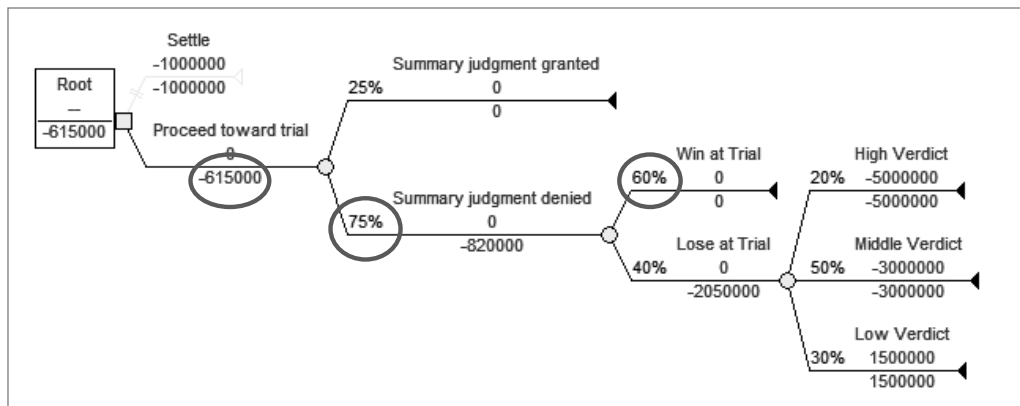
Root
—
-615000

Settle
-1000000
-1000000

Proceed toward trial
0
-615000

25%
Summary judgment granted
0
0

75%
Summary judgment denied
0
-820000

60%
Win at Trial
0
0

40%
Lose at Trial
0
-2050000

20%
High Verdict
-5000000
-5000000

50%
Middle Verdict
-3000000
-3000000

30%
Low Verdict
1500000
1500000